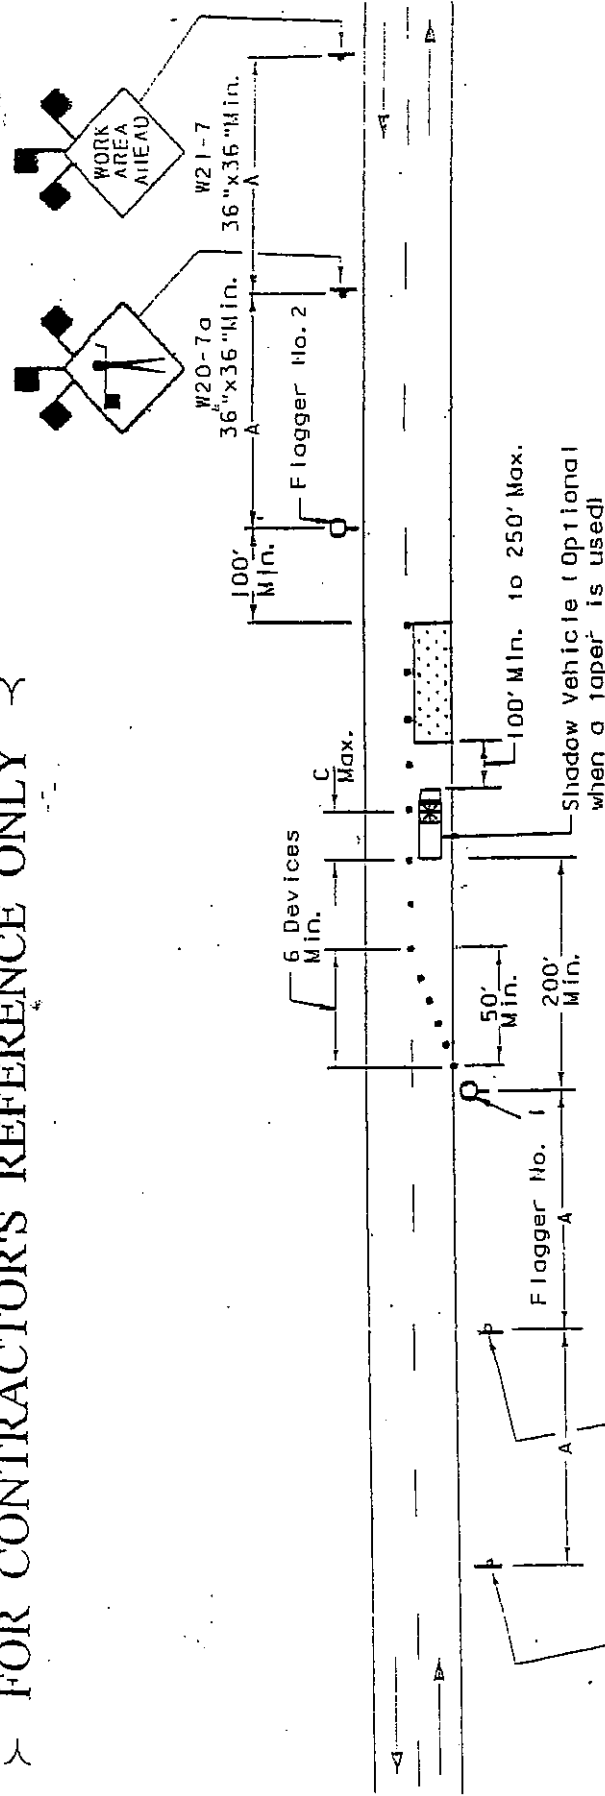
FOR CONTRACTOR'S REFERENCE ONLY

WORK AREA AHEAD

W21-7
36"x36"Min.

A

W20-7a
36"x36"Min.

A

Flagger No. 2

100' Min.

C Max.

100' Min. to 250' Max.

Shadow Vehicle (Optional when a taper is used)

6 Devices Min.

50' Min.

200' Min.

Flagger No. 1

A

A